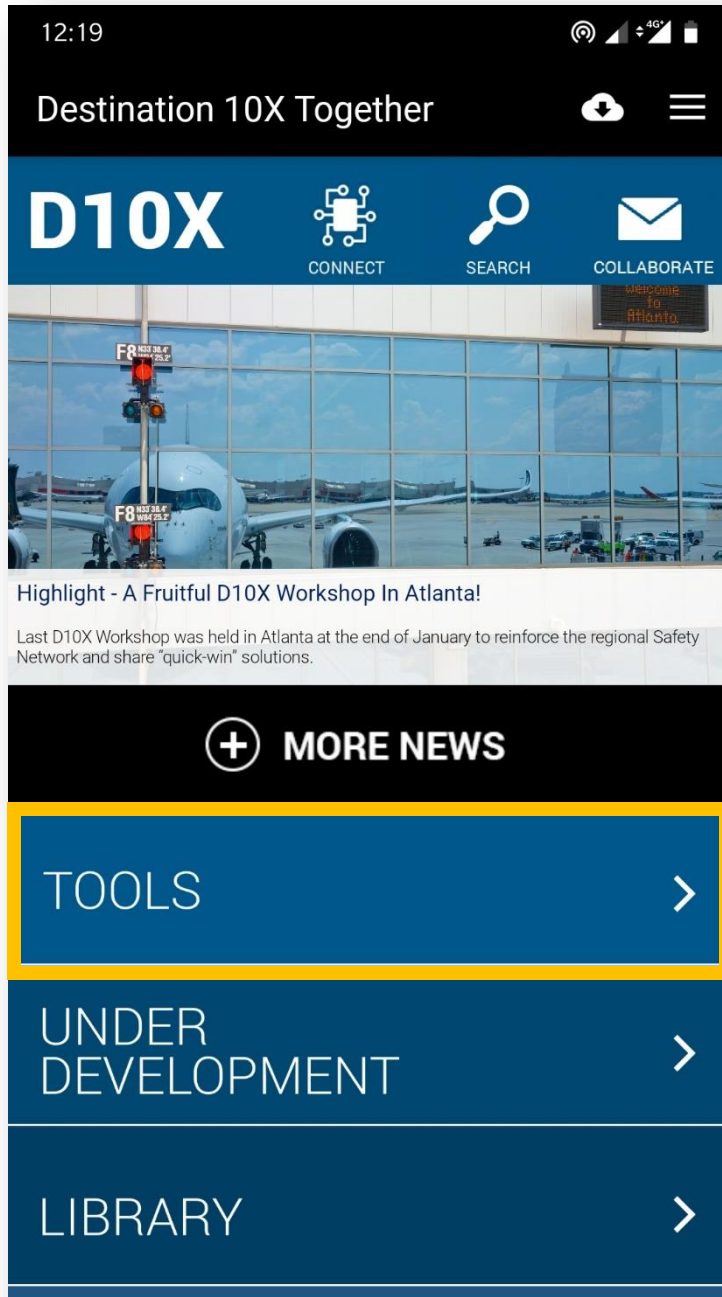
12:19

4G

Destination 10X Together

D10X

CONNECT

SEARCH

COLLABORATE

Welcome to Atlanta

F8 N33 38.4' W84 25.2'

F8 N33 38.4' W84 25.2'

Highlight - A Fruitful D10X Workshop In Atlanta!

Last D10X Workshop was held in Atlanta at the end of January to reinforce the regional Safety Network and share "quick-win" solutions.

MORE NEWS

TOOLS

UNDER DEVELOPMENT

LIBRARY